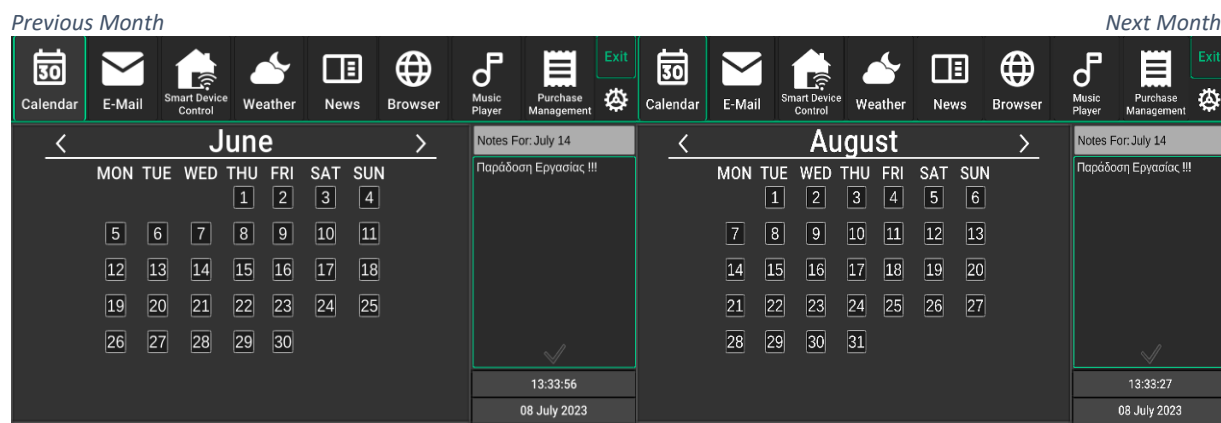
*Previous Month*

30 Calendar | E-Mail | Smart Device Control | Weather | News | Browser | Music Player | Purchase Management | Exit

<

June

>

| MON | TUE | WED | THU | FRI | SAT | SUN |
|---|---|---|---|---|---|---|
| | | | 1 | 2 | 3 | 4 |
| 5 | 6 | 7 | 8 | 9 | 10 | 11 |
| 12 | 13 | 14 | 15 | 16 | 17 | 18 |
| 19 | 20 | 21 | 22 | 23 | 24 | 25 |
| 26 | 27 | 28 | 29 | 30 | | |

Notes For: July 14

Παράδοση Εργασίας !!!

13:33:56

08 July 2023

*Next Month*

30 Calendar | E-Mail | Smart Device Control | Weather | News | Browser | Music Player | Purchase Management | Exit

<

August

>

| MON | TUE | WED | THU | FRI | SAT | SUN |
|---|---|---|---|---|---|---|
| | 1 | 2 | 3 | 4 | 5 | 6 |
| 7 | 8 | 9 | 10 | 11 | 12 | 13 |
| 14 | 15 | 16 | 17 | 18 | 19 | 20 |
| 21 | 22 | 23 | 24 | 25 | 26 | 27 |
| 28 | 29 | 30 | 31 | | | |

Notes For: July 14

Παράδοση Εργασίας !!!

13:33:27

08 July 2023